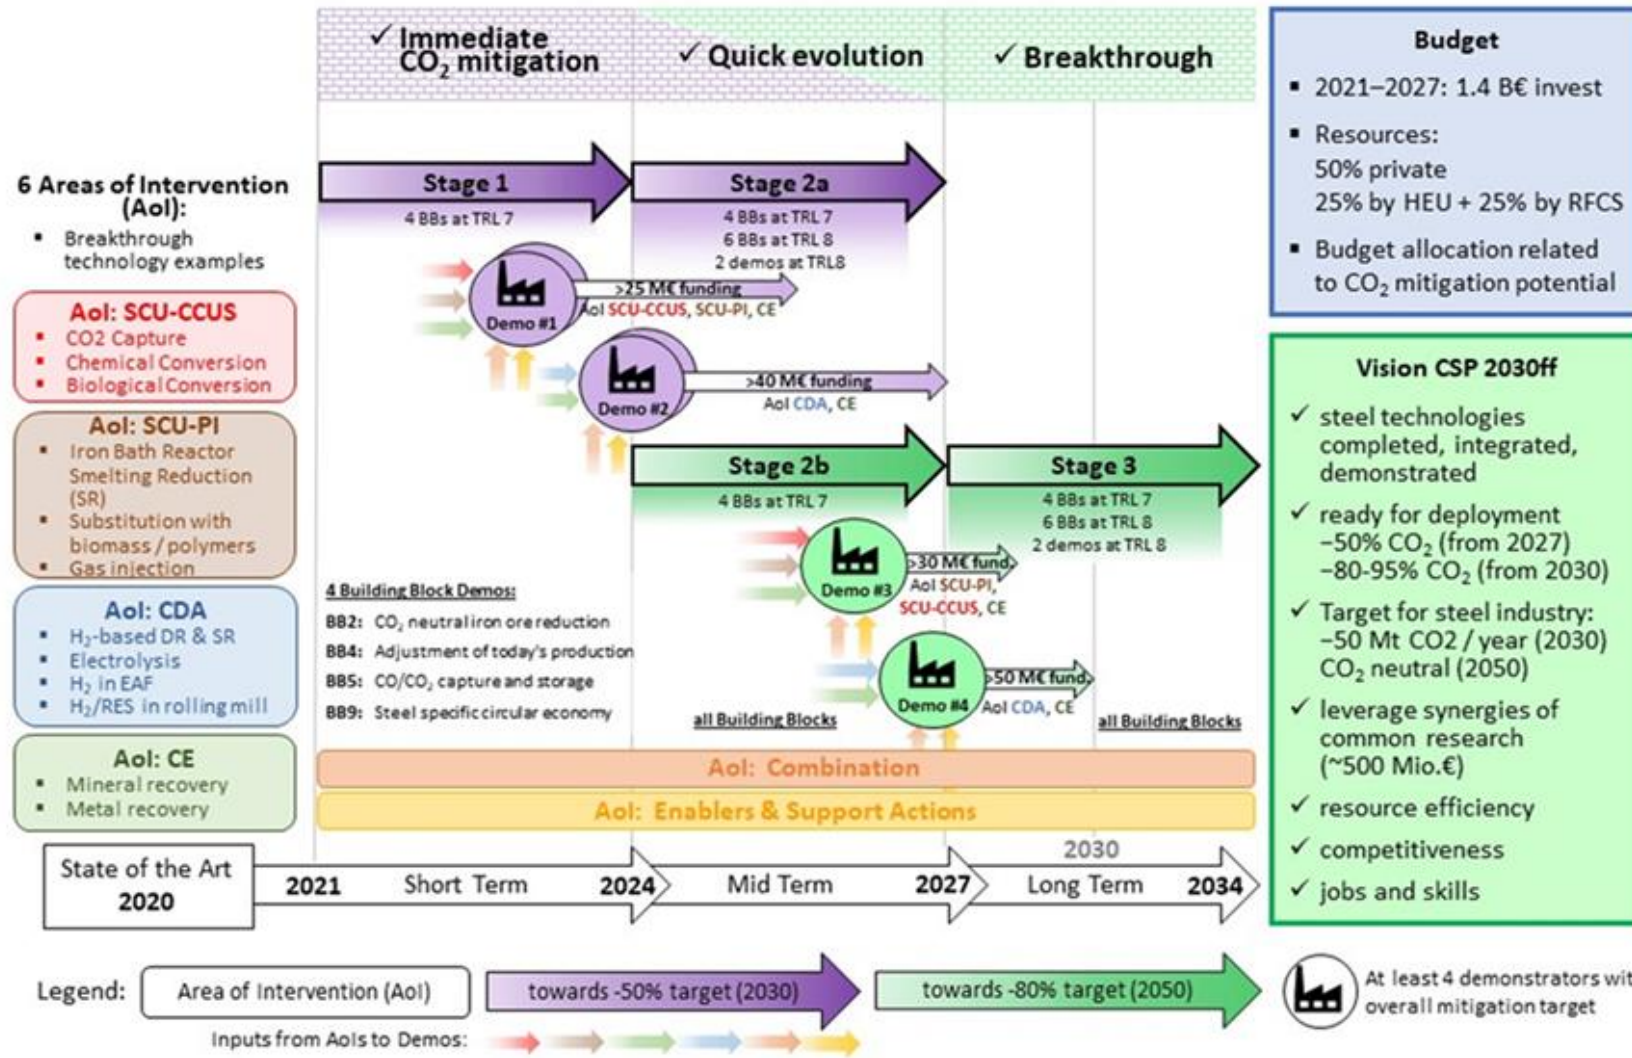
✓ Immediate $CO_2$ mitigation
✓ Quick evolution
✓ Breakthrough

Budget
▪ 2021–2027: 1.4 B€ invest
▪ Resources:
50% private
25% by HEU + 25% by RFCS
▪ Budget allocation related to $CO_2$ mitigation potential

6 Areas of Intervention (AoI):
▪ Breakthrough technology examples

AoI: SCU-CCUS
▪ CO2 Capture
▪ Chemical Conversion
▪ Biological Conversion

AoI: SCU-PI
▪ Iron Bath Reactor Smelting Reduction (SR)
▪ Substitution with biomass / polymers
▪ Gas injection

AoI: CDA
▪ $H_2$-based DR & SR
▪ Electrolysis
▪ $H_2$ in EAF
▪ $H_2$/RES in rolling mill

AoI: CE
▪ Mineral recovery
▪ Metal recovery

Stage 1
4 BBs at TRL 7

Stage 2a
4 BBs at TRL 7
6 BBs at TRL 8
2 demos at TRL8

Demo #1
>25 M€ funding
AoI SCU-CCUS, SCU-PI, CE

Demo #2
>40 M€ funding
AoI CDA, CE

Stage 2b
4 BBs at TRL 7

Stage 3
4 BBs at TRL 7
6 BBs at TRL 8
2 demos at TRL 8

Demo #3
>30 M€ fund.
AoI SCU-PI, SCU-CCUS, CE

Demo #4
>50 M€ fund.
AoI CDA, CE

4 Building Block Demos:
BB2: $CO_2$ neutral iron ore reduction
BB4: Adjustment of today's production
BB5: CO/$CO_2$ capture and storage
BB9: Steel specific circular economy

all Building Blocks
all Building Blocks

AoI: Combination
AoI: Enablers & Support Actions

Vision CSP 2030ff
✓ steel technologies completed, integrated, demonstrated
✓ ready for deployment
–50% $CO_2$ (from 2027)
–80-95% $CO_2$ (from 2030)
✓ Target for steel industry:
–50 Mt CO2 / year (2030)
$CO_2$ neutral (2050)
✓ leverage synergies of common research (~500 Mio.€)
✓ resource efficiency
✓ competitiveness
✓ jobs and skills

State of the Art 2020
2021 Short Term 2024 Mid Term 2027 2030 Long Term 2034

Legend: Area of Intervention (AoI)
towards -50% target (2030)
towards -80% target (2050)
At least 4 demonstrators wit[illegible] overall mitigation target
Inputs from AoIs to Demos: